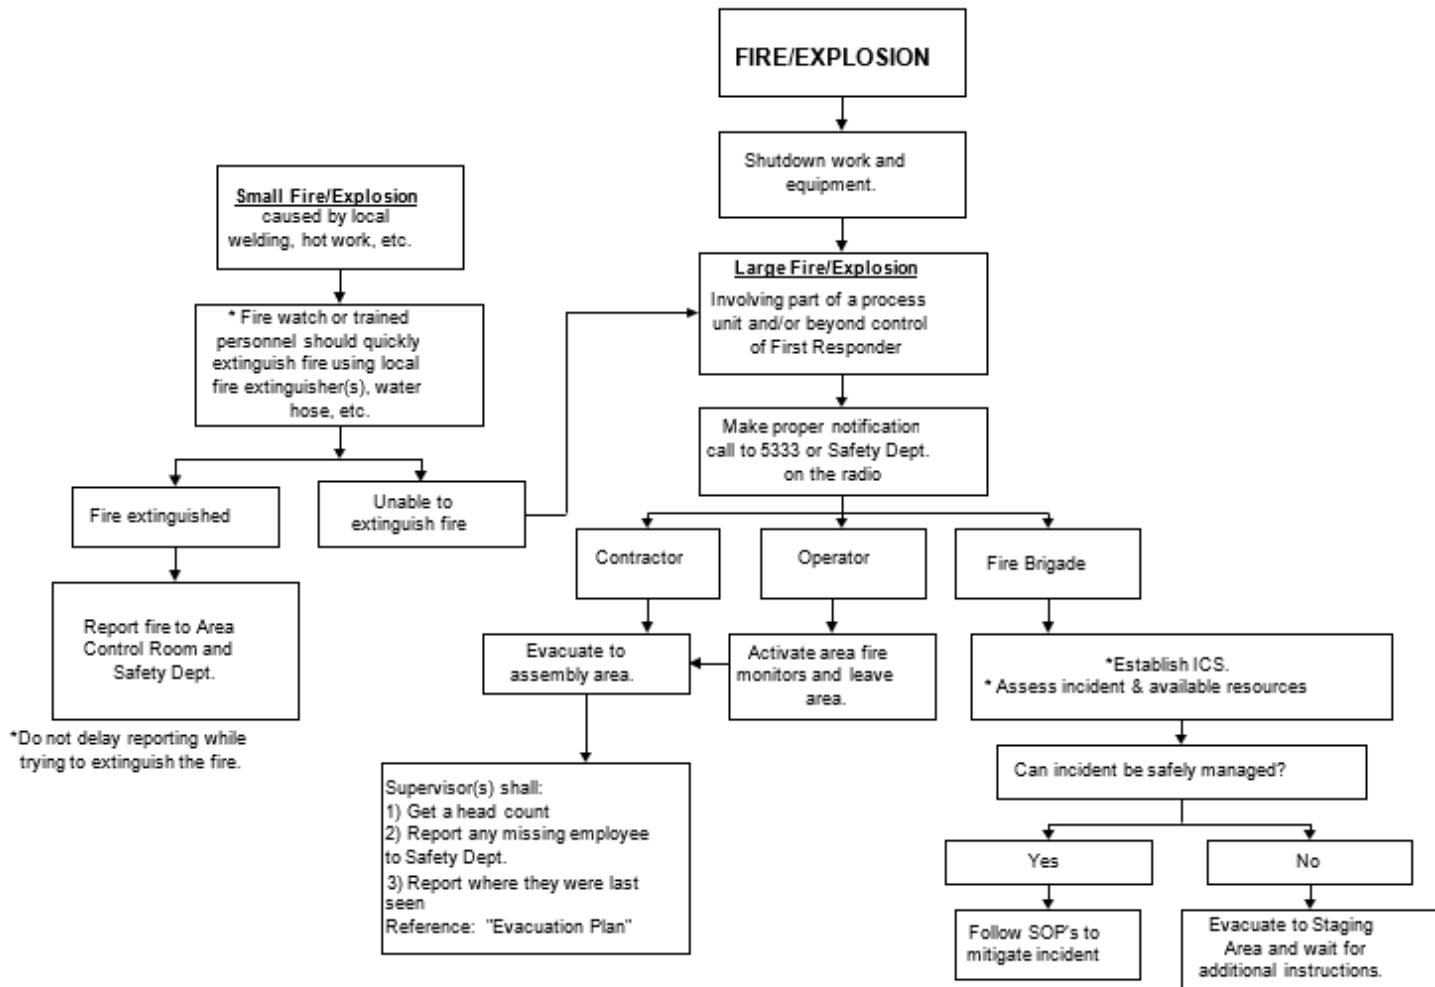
FIRE/EXPLOSION

Shutdown work and equipment.

Small Fire/Explosion caused by local welding, hot work, etc.

* Fire watch or trained personnel should quickly extinguish fire using local fire extinguisher(s), water hose, etc.

Fire extinguished

Unable to extinguish fire

Report fire to Area Control Room and Safety Dept.

*Do not delay reporting while trying to extinguish the fire.

Large Fire/Explosion
Involving part of a process unit and/or beyond control of First Responder

Make proper notification call to 5333 or Safety Dept. on the radio

Contractor

Operator

Fire Brigade

Evacuate to assembly area.

Activate area fire monitors and leave area.

*Establish ICS.
* Assess incident & available resources

Supervisor(s) shall:
1) Get a head count
2) Report any missing employee to Safety Dept.
3) Report where they were last seen
Reference: "Evacuation Plan"

Can incident be safely managed?

Yes

No

Follow SOP's to mitigate incident

Evacuate to Staging Area and wait for additional instructions.